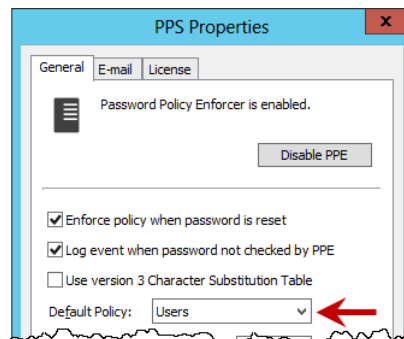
PPS Properties

General | E-mail | License

Password Policy Enforcer is enabled.

Disable PPE

Enforce policy when password is reset

Log event when password not checked by PPE

Use version 3 Character Substitution Table

Default Policy: Users